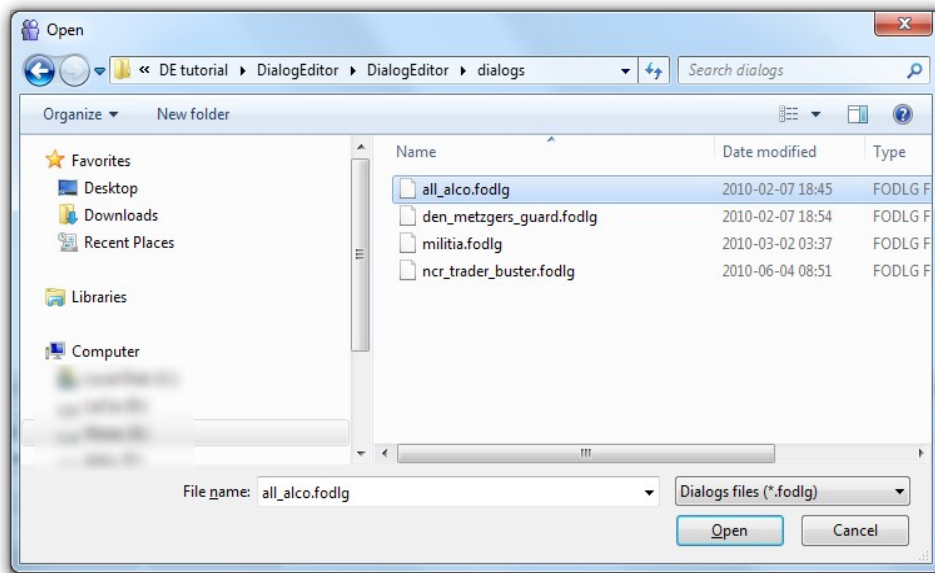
Open

« DE tutorial ▸ DialogEditor ▸ DialogEditor ▸ dialogs

Search dialogs

Organize ▾ New folder

Favorites
Desktop
Downloads
Recent Places

Libraries

Computer
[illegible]
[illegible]
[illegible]
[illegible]

| Name | Date modified | Type |
|---|---|---|
| all_alco.fodlg | 2010-02-07 18:45 | FODLG F |
| den_metzgers_guard.fodlg | 2010-02-07 18:54 | FODLG F |
| militia.fodlg | 2010-03-02 03:37 | FODLG F |
| ncr_trader_buster.fodlg | 2010-06-04 08:51 | FODLG F |

File name: all_alco.fodlg

Dialogs files (*.fodlg)

Open

Cancel